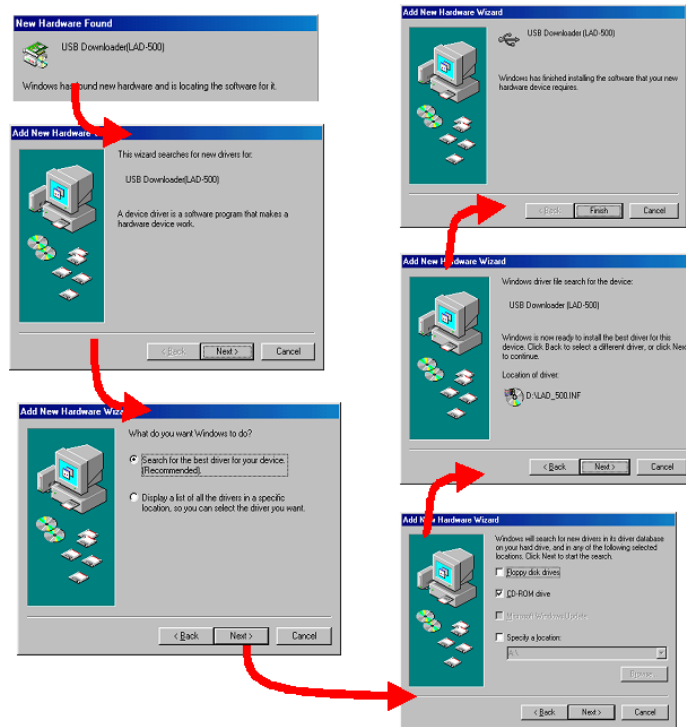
New Hardware Found

USB Downloader(LAD-500)

Windows has found new hardware and is locating the software for it.

Add New Hardware Wizard

This wizard searches for new drivers for:

USB Downloader(LAD-500)

A device driver is a software program that makes a hardware device work.

< Back Next > Cancel

Add New Hardware Wizard

What do you want Windows to do?

Search for the best driver for your device. (Recommended).

Display a list of all the drivers in a specific location, so you can select the driver you want.

< Back Next > Cancel

Add New Hardware Wizard

USB Downloader(LAD-500)

Windows has finished installing the software that your new hardware device requires.

< Back Finish Cancel

Add New Hardware Wizard

Windows driver file search for the device:

USB Downloader (LAD-500)

Windows is now ready to install the best driver for this device. Click Back to select a different driver, or click Next to continue.

Location of driver:

D:\LAD_500.INF

< Back Next > Cancel

Add New Hardware Wizard

Windows will search for new drivers in its driver database on your hard drive, and in any of the following selected locations. Click Next to start the search.

Floppy disk drives

CD-ROM drive

Microsoft Windows Update

Specify a location:

A:\

Browse...

< Back Next > Cancel